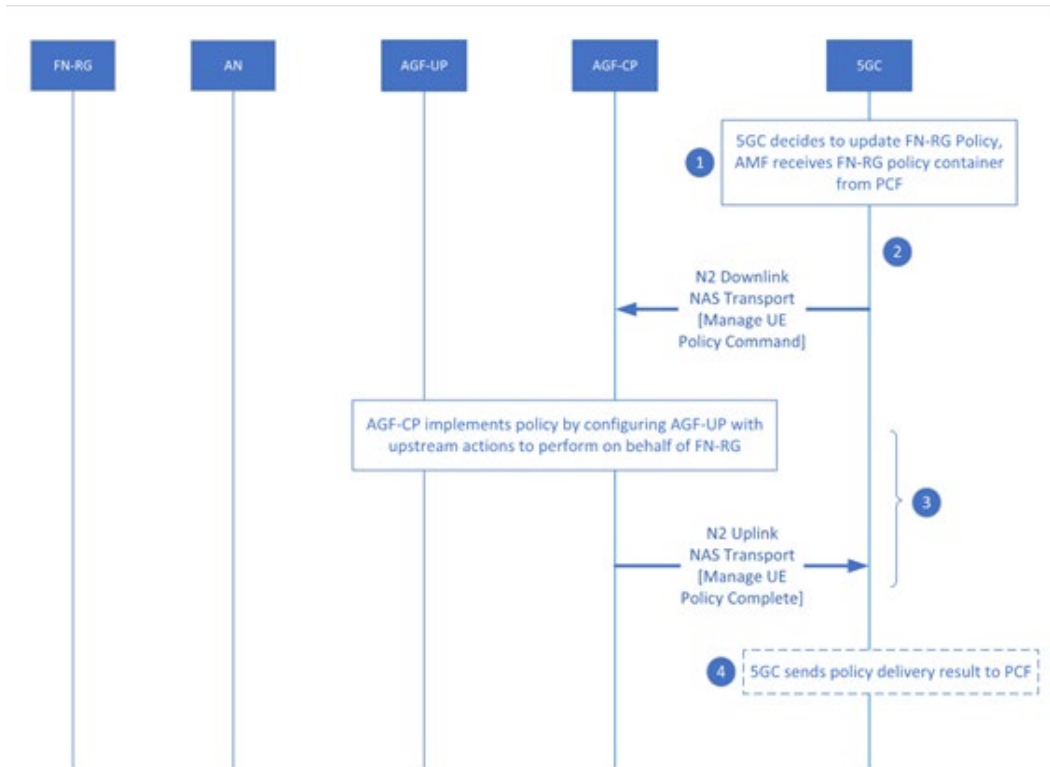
FN-RG

AN

AGF-UP

AGF-CP

5GC

1

5GC decides to update FN-RG Policy, AMF receives FN-RG policy container from PCF

2

N2 Downlink NAS Transport [Manage UE Policy Command]

AGF-CP implements policy by configuring AGF-UP with upstream actions to perform on behalf of FN-RG

3

N2 Uplink NAS Transport [Manage UE Policy Complete]

4

5GC sends policy delivery result to PCF